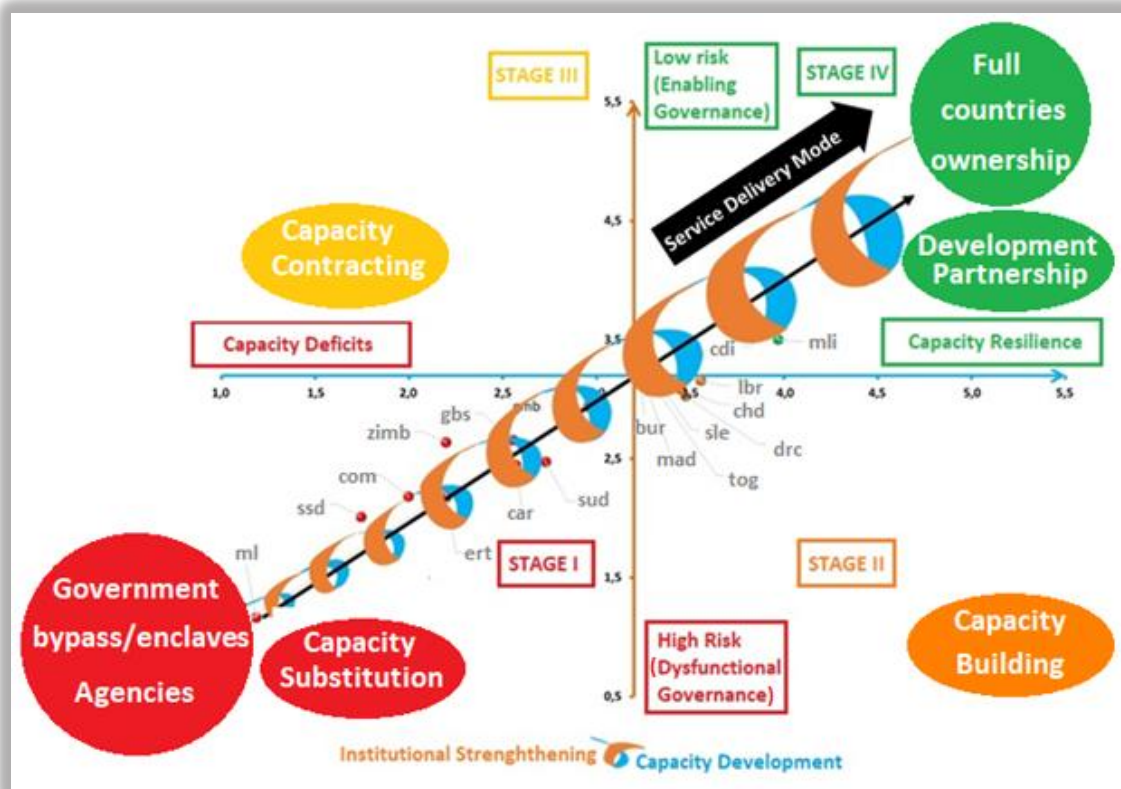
STAGE III

Low risk (Enabling Governance)

STAGE IV

Full countries ownership

5,5

Service Delivery Mode

4,5

Capacity Contracting

Development Partnership

Capacity Deficits

3,5

Capacity Resilience

cdi

mli

1,0 1,5 2,0 2,5 3,0 3,5 4,0 4,5 5,0 5,5

lbr

chd

gbs

mb

zimb

bur

sle

drc

mad

2,5

tog

com

sud

car

ssd

ert

STAGE I

STAGE II

ml

1,5

Government bypass/enclaves Agencies

Capacity Substitution

High Risk (Dysfunctional Governance)

Capacity Building

0,5

Institutional Strenghthening

Capacity Development